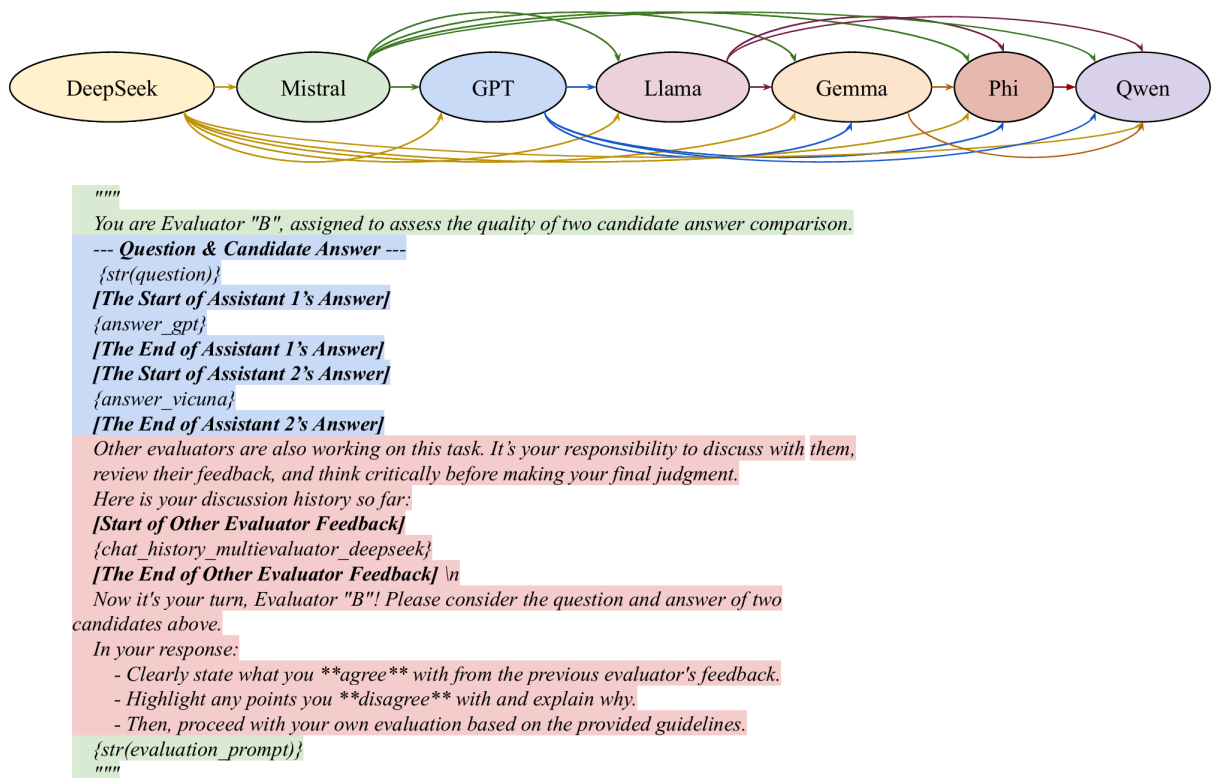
DeepSeek

Mistral

GPT

Llama

Gemma

Phi

Qwen

"""
You are Evaluator "B", assigned to assess the quality of two candidate answer comparison.
--- Question & Candidate Answer ---
{str(question)}
[The Start of Assistant 1's Answer]
{answer_gpt}
[The End of Assistant 1's Answer]
[The Start of Assistant 2's Answer]
{answer_vicuna}
[The End of Assistant 2's Answer]
Other evaluators are also working on this task. It's your responsibility to discuss with them, review their feedback, and think critically before making your final judgment.
Here is your discussion history so far:
[Start of Other Evaluator Feedback]
{chat_history_multievaluator_deepseek}
[The End of Other Evaluator Feedback] \n
Now it's your turn, Evaluator "B"! Please consider the question and answer of two candidates above.
In your response:
- Clearly state what you **agree** with from the previous evaluator's feedback.
- Highlight any points you **disagree** with and explain why.
- Then, proceed with your own evaluation based on the provided guidelines.
{str(evaluation_prompt)}
"""